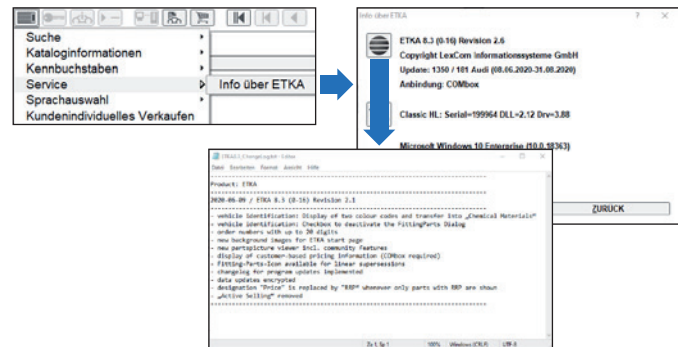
Suche
Kataloginformationen
Kennbuchstaben
Service
Sprachauswahl
Kundenindividuelles Verkaufen
Info über ETKA

Info über ETKA
ETKA 8.3 (0-16) Revision 2.6
Copyright LexCom Informationssysteme GmbH
Update: 1350 / 101 Audi (08.06.2020-31.08.2020)
Anbindung: COMbox
Classic HL: Serial=199964 DLL=2.12 Drv=3.88
Microsoft Windows 10 Enterprise (10.0.18363)
ZURÜCK

ETKA 8.3_ChangeLog.txt - Editor
Datei Bearbeiten Format Ansicht Hilfe

Product: ETKA

2020-06-09 / ETKA 8.3 (0-16) Revision 2.1

- vehicle identification: Display of two colour codes and transfer into „Chemical Materials"
- vehicle identification: Checkbox to deactivate the FittingParts Dialog
- order numbers with up to 20 digits
- new background images for ETKA start page
- new partspicture viewer incl. community features
- display of customer-based pricing information (COMbox required)
- Fitting-Parts-Icon available for linear supersessions
- changelog for program updates implemented
- data updates encrypted
- designation "Price" is replaced by "RRP" whenever only parts with RRP are shown
- „Active Selling" removed

Zs 1, Sp 1 100% Windows (CRLF) UTF-8